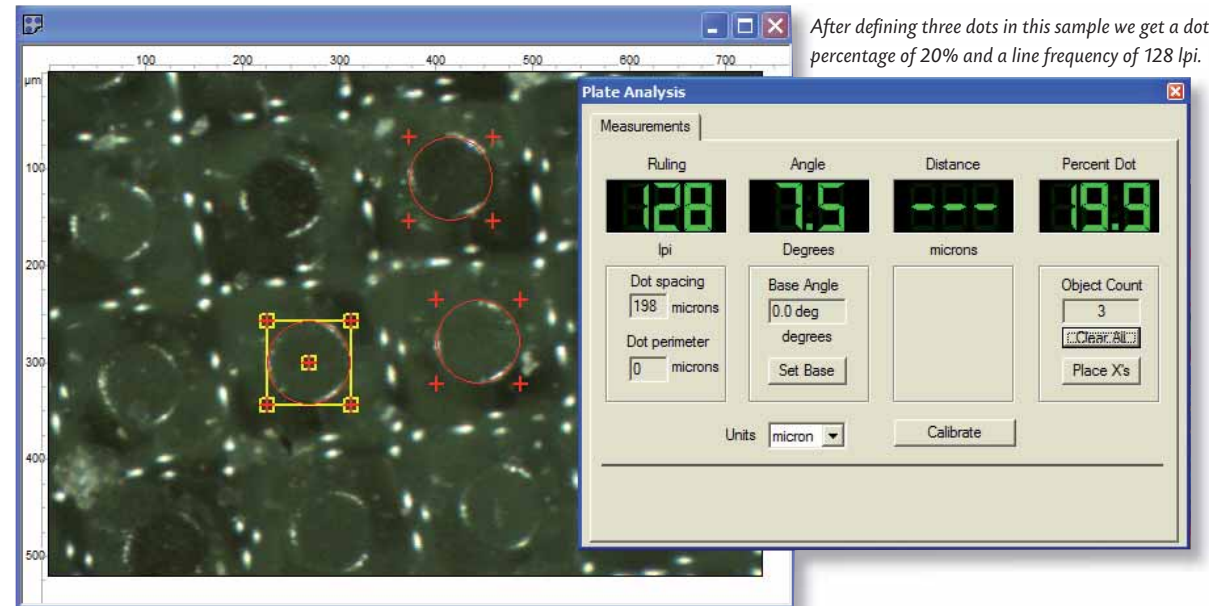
After defining three dots in this sample we get a dot percentage of 20% and a line frequency of 128 lpi.

100 200 300 400 500 600 700
µm
100
200
300
400
500

Plate Analysis

Measurements

Ruling
128
lpi

Angle
7.5
Degrees

Distance
---
microns

Percent Dot
19.9

Dot spacing
198 microns
Dot perimeter
0 microns

Base Angle
0.0 deg
degrees
Set Base

Object Count
3
Clear All
Place X's

Units micron

Calibrate